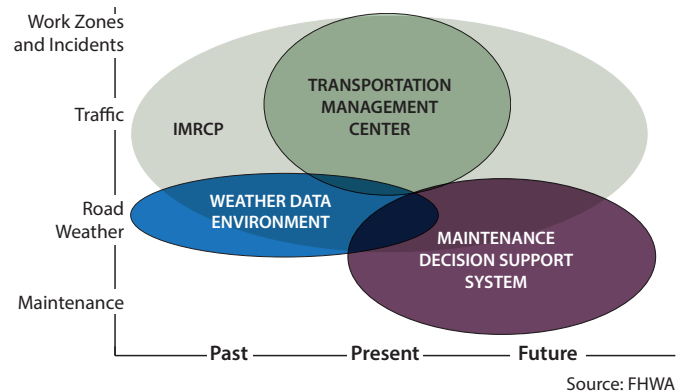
Work Zones and Incidents

Traffic

Road Weather

Maintenance

IMRCP

TRANSPORTATION MANAGEMENT CENTER

WEATHER DATA ENVIRONMENT

MAINTENANCE DECISION SUPPORT SYSTEM

Past

Present

Future

Source: FHWA